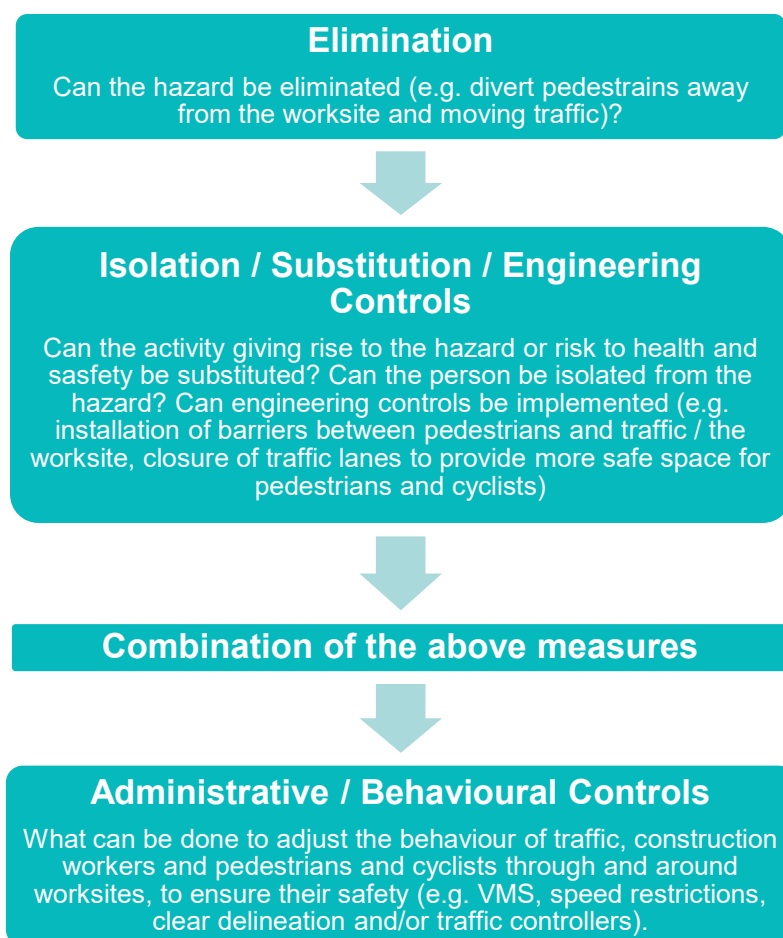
Elimination

Can the hazard be eliminated (e.g. divert pedestrains away from the worksite and moving traffic)?

Isolation / Substitution / Engineering Controls

Can the activity giving rise to the hazard or risk to health and sasfety be substituted? Can the person be isolated from the hazard? Can engineering controls be implemented (e.g. installation of barriers between pedestrians and traffic / the worksite, closure of traffic lanes to provide more safe space for pedestrians and cyclists)

Combination of the above measures

Administrative / Behavioural Controls

What can be done to adjust the behaviour of traffic, construction workers and pedestrians and cyclists through and around worksites, to ensure their safety (e.g. VMS, speed restrictions, clear delineation and/or traffic controllers).